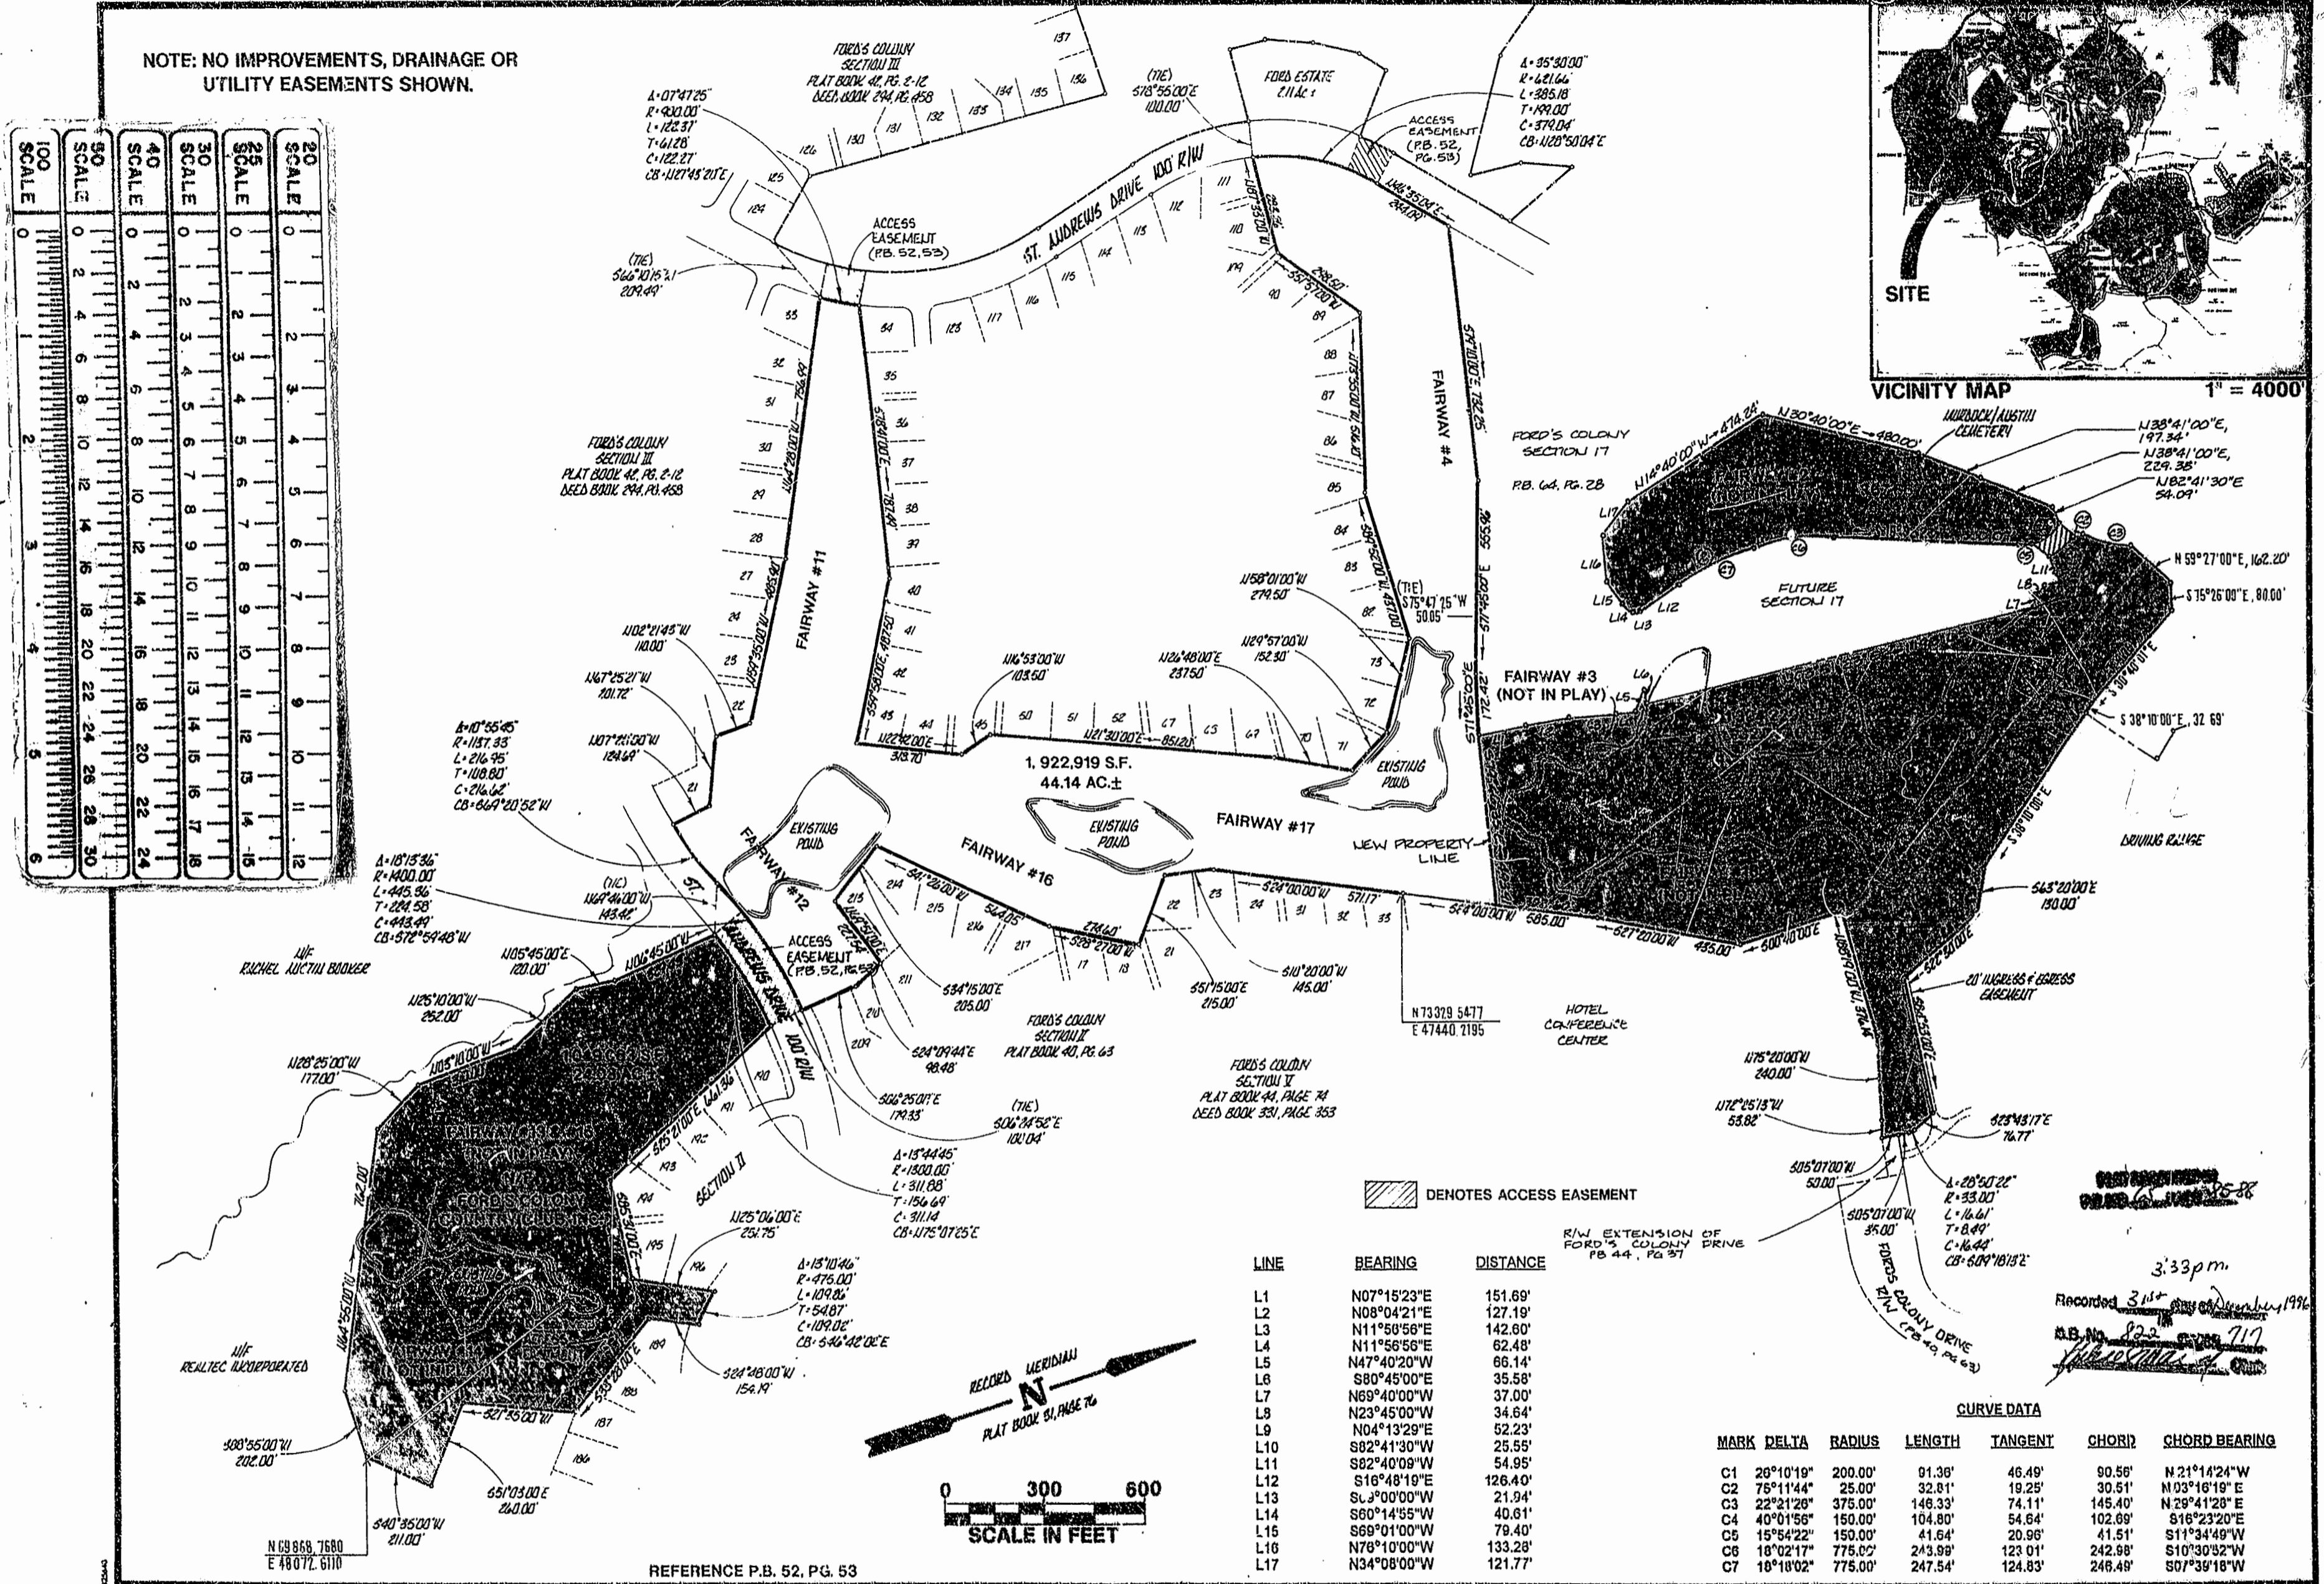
NOTE: NO IMPROVEMENTS, DRAINAGE OR UTILITY EASEMENTS SHOWN.

100 SCALE
50 SCALE
40 SCALE
30 SCALE
25 SCALE
20 SCALE

FORD'S COLONY SECTION III PLAT BOOK 42, PG. 2-12 DEED BOOK 294, PG. 458

Δ=07°47'25" R=900.00' L=122.37' T=61.28' C=122.27' CB=N27°45'20"E

(TIE) S78°55'00"E 100.00'

FORD ESTATE 2.11 Ac ±

ACCESS EASEMENT (P.B. 52, PG. 53)

Δ=35°30'00" R=621.66' L=385.18' T=199.00' C=379.04' CB=N28°50'04"E

ST. ANDREWS DRIVE 100' R/W

ACCESS EASEMENT (P.B. 52, 53)

(TIE) S66°10'15"W 209.49'

FORD'S COLONY SECTION III PLAT BOOK 42, PG. 2-12 DEED BOOK 294, PG. 458

FAIRWAY #11

FAIRWAY #4

FORD'S COLONY SECTION 17 P.B. 64, PG. 28

N14°40'00"W 476.24'
N30°40'00"E 480.00'
MURDOCK/AUSTIN CEMETERY
N38°41'00"E, 197.34'
N38°41'00"E, 229.38'
N82°41'30"E 54.09'
N 59°27'00"E, 162.20'
S 15°26'00"E, 80.00'

FUTURE SECTION 17

SITE
VICINITY MAP 1" = 4000'

N58°01'00"W 279.50'
(TIE) S75°47'25"W 50.05'
N29°57'00"W 152.30'
N26°48'00"E 237.50'
N16°53'00"W 103.50'

N02°21'45"W 110.00'
N67°25'21"W 101.72'
N07°21'00"W 124.69'

Δ=10°55'45" R=1137.38' L=216.95' T=108.80' C=216.62' CB=N69°20'52"W

N22°12'00"E 313.70'
N21°30'00"E 851.20'

1,922,919 S.F.
44.14 AC.±

EXISTING POND
EXISTING POND
EXISTING POND

FAIRWAY #3 (NOT IN PLAY)

S 38°10'00"E, 32.69'

FAIRWAY #17
FAIRWAY #16
FAIRWAY #12

NEW PROPERTY LINE

DRIVING RANGE

S41°28'00"W 564.05'
S28°27'00"W 278.60'
S24°00'00"W 571.17'
S24°00'00"W 585.00'
S27°20'00"W 435.00'
S00°40'00"E

S63°20'00"E 130.00'

Δ=18°15'36" R=1400.00' L=445.86' T=224.58' C=443.99' CB=S72°54'48"W

(TIE) N69°46'00"W 143.42'

N/F RACHEL AUSTIN BOOKER

N05°45'00"E 120.00'
N02°45'00"W
N25°10'00"W 252.00'
N05°10'00"W
N28°25'00"W 177.00'

ACCESS EASEMENT (P.B. 52, PG. 53)

ST. ANDREWS DRIVE 100' R/W

S34°15'00"E 205.00'
S51°15'00"E 215.00'
S10°20'00"W 145.00'

N 73329.5477 E 47440.2195

HOTEL CONFERENCE CENTER

20' INGRESS & EGRESS EASEMENT

FORD'S COLONY SECTION II PLAT BOOK 40, PG. 63

S24°09'44"E 98.48'

S06°25'00"E 179.33'

(TIE) S06°14'52"E 100.04'

FORD'S COLONY SECTION V PLAT BOOK 44, PAGE 74 DEED BOOK 331, PAGE 353

N75°20'00"W 240.00'
N72°25'13"W 53.82'
S23°43'17"E 76.77'

S25°21'00"E 661.36'

SECTION II

Δ=15°44'45" R=1300.00' L=311.88' T=156.69' C=311.14 CB=N75°07'25"E

N25°04'00"E 251.75'

Δ=13°10'46" R=475.00' L=109.86' T=54.87' C=109.02' CB=S46°42'00"E

S24°48'00"W 154.19'

N/F REALTEC INCORPORATED

FAIRWAY ... NOT IN PLAY
N/F FORD'S COLONY COUNTRY CLUB, INC.

S00°55'00"W 202.00'
S21°35'00"W
S51°03'00"E 240.00'
S40°35'00"W 211.00'

N 69868.7680 E 48072.6110

RECORD MERIDIAN N PLAT BOOK 51, PAGE 76

0 300 600
SCALE IN FEET

REFERENCE P.B. 52, PG. 53

DENOTES ACCESS EASEMENT

R/W EXTENSION OF FORD'S COLONY DRIVE PB 44, PG 37

S05°07'00"W 50.00'
S05°07'00"W 35.00'

Δ=28°50'22" R=33.00' L=16.61' T=8.49' C=16.44' CB=S09°18'13"E

FORD'S COLONY DRIVE R/W (PB 40, PG 63)

3:33 p.m.
Recorded 31st day of December 1996
D.B. No. 822 page 717
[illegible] Clerk

| LINE | BEARING | DISTANCE |
|---|---|---|
| L1 | N07°15'23"E | 151.69' |
| L2 | N08°04'21"E | 127.19' |
| L3 | N11°56'56"E | 142.60' |
| L4 | N11°56'56"E | 62.48' |
| L5 | N47°40'20"W | 66.14' |
| L6 | S80°45'00"E | 35.58' |
| L7 | N69°40'00"W | 37.00' |
| L8 | N23°45'00"W | 34.64' |
| L9 | N04°13'29"E | 52.23' |
| L10 | S82°41'30"W | 25.55' |
| L11 | S82°40'09"W | 54.95' |
| L12 | S16°48'19"E | 126.40' |
| L13 | S03°00'00"W | 21.94' |
| L14 | S60°14'55"W | 40.61' |
| L15 | S69°01'00"W | 79.40' |
| L16 | N76°10'00"W | 133.28' |
| L17 | N34°08'00"W | 121.77' |

CURVE DATA

| MARK | DELTA | RADIUS | LENGTH | TANGENT | CHORD | CHORD BEARING |
|---|---|---|---|---|---|---|
| C1 | 26°10'19" | 200.00' | 91.36' | 46.49' | 90.56' | N 21°14'24"W |
| C2 | 75°11'44" | 25.00' | 32.81' | 19.25' | 30.51' | N 03°16'19"E |
| C3 | 22°21'26" | 375.00' | 146.33' | 74.11' | 145.40' | N 29°41'28"E |
| C4 | 40°01'56" | 150.00' | 104.80' | 54.64' | 102.69' | S16°23'20"E |
| C5 | 15°54'22" | 150.00' | 41.64' | 20.96' | 41.51' | S11°34'49"W |
| C6 | 18°02'17" | 775.00' | 243.99' | 123.01' | 242.98' | S10°30'52"W |
| C7 | 18°18'02" | 775.00' | 247.54' | 124.83' | 246.49' | S07°39'18"W |